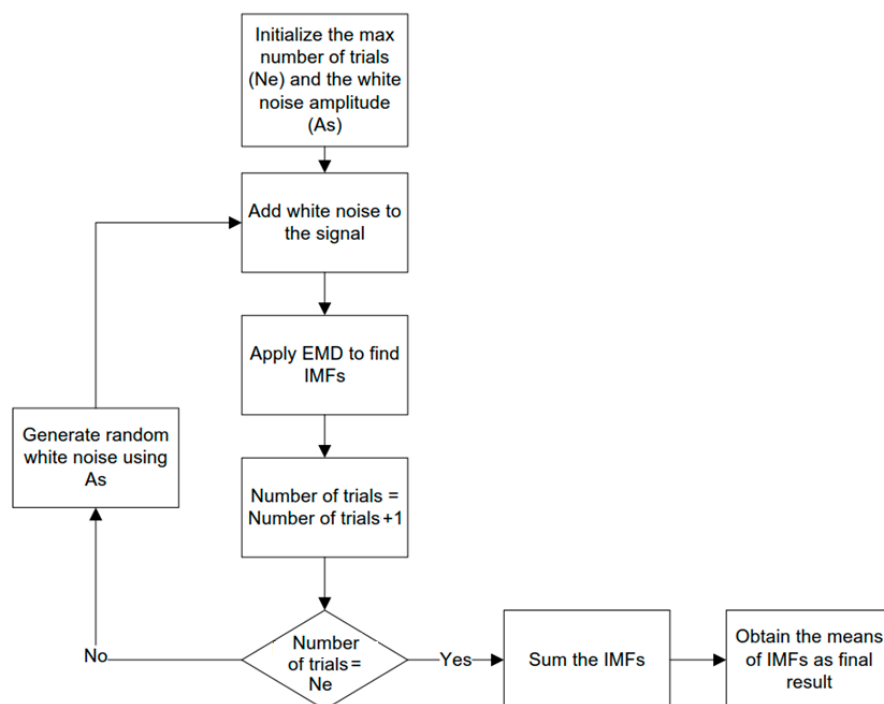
Initialize the max number of trials (Ne) and the white noise amplitude (As)

Add white noise to the signal

Apply EMD to find IMFs

Generate random white noise using As

Number of trials = Number of trials+1

No

Number of trials= Ne

Yes

Sum the IMFs

Obtain the means of IMFs as final result